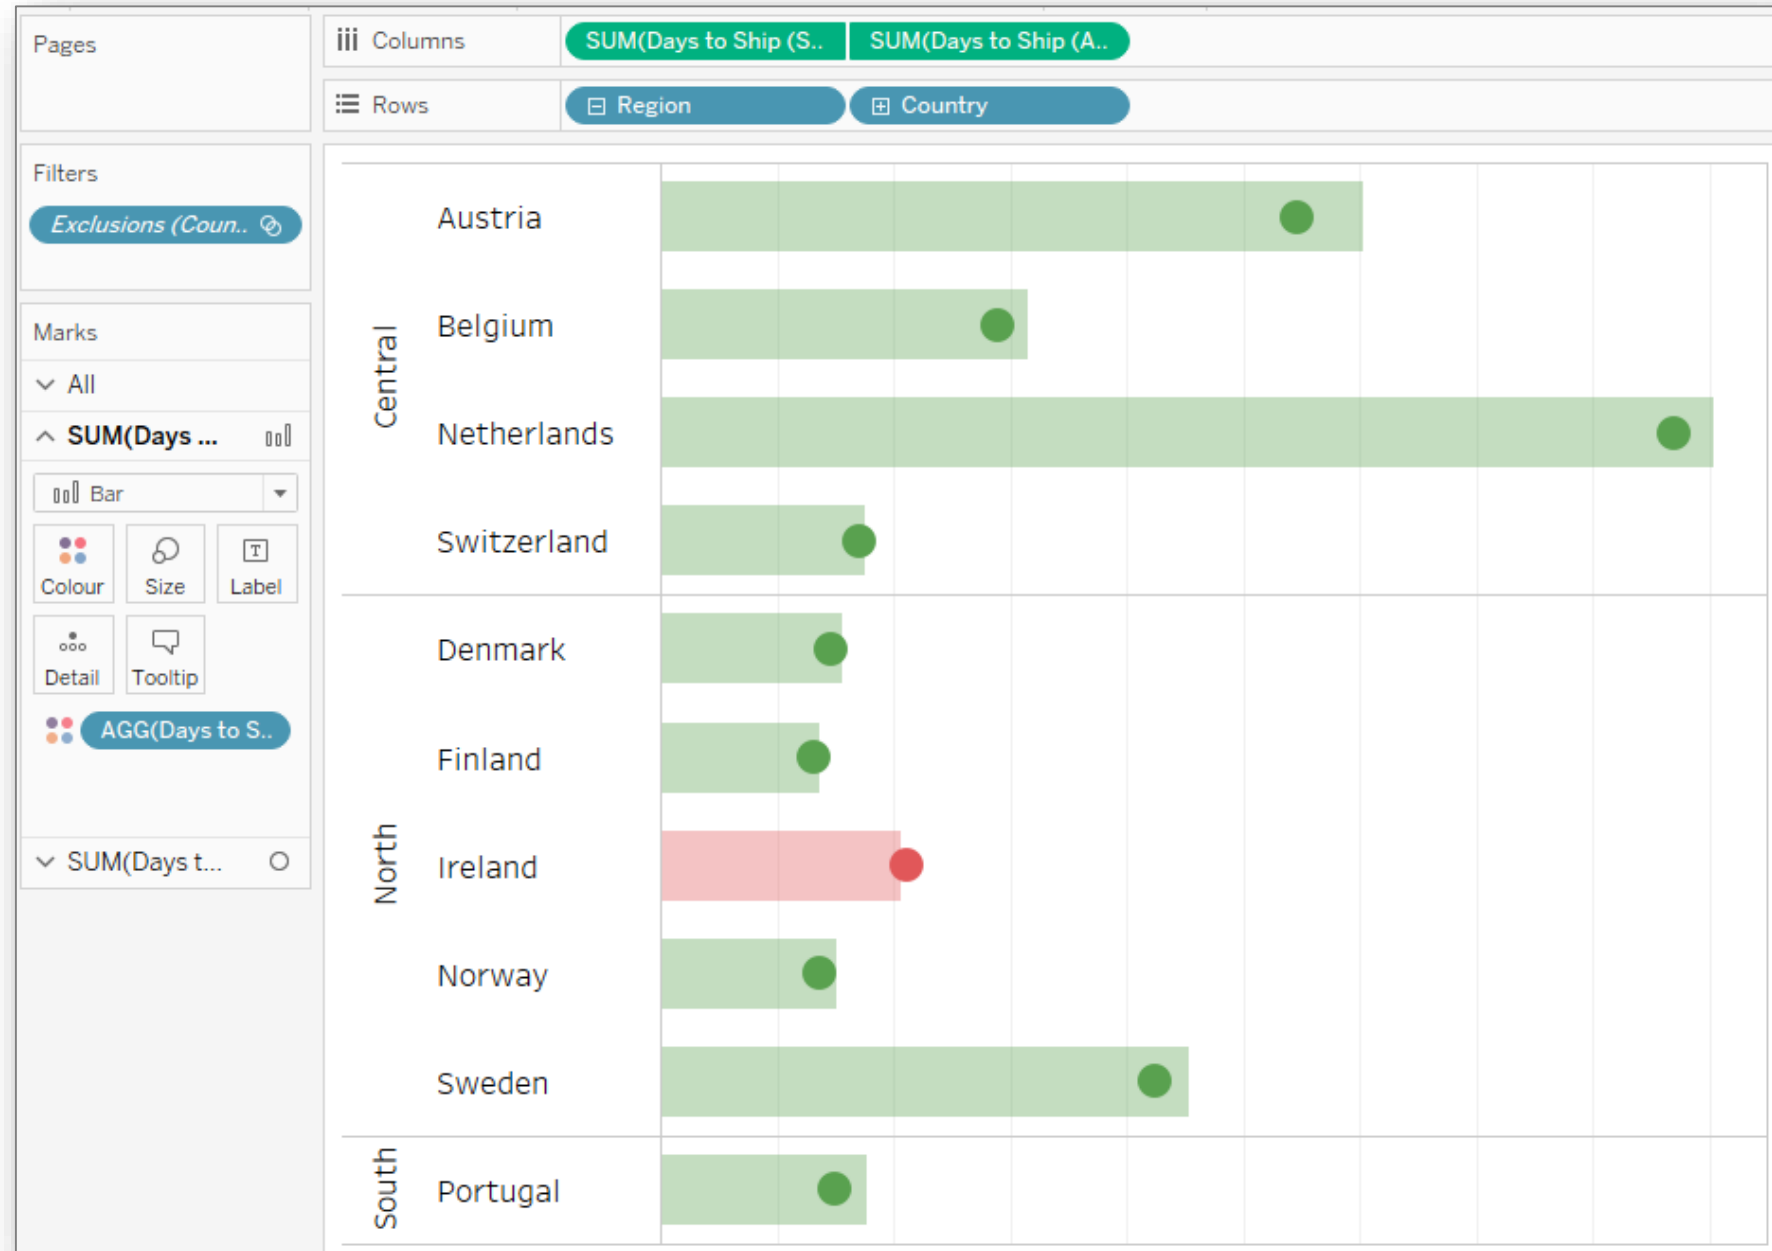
Pages

Columns SUM(Days to Ship (S.. SUM(Days to Ship (A..

Rows Region Country

Filters

Exclusions (Coun..

Marks

All

SUM(Days ...

Bar

Colour Size Label

Detail Tooltip

AGG(Days to S..

SUM(Days t...

Central
Austria
Belgium
Netherlands
Switzerland

North
Denmark
Finland
Ireland
Norway
Sweden

South
Portugal